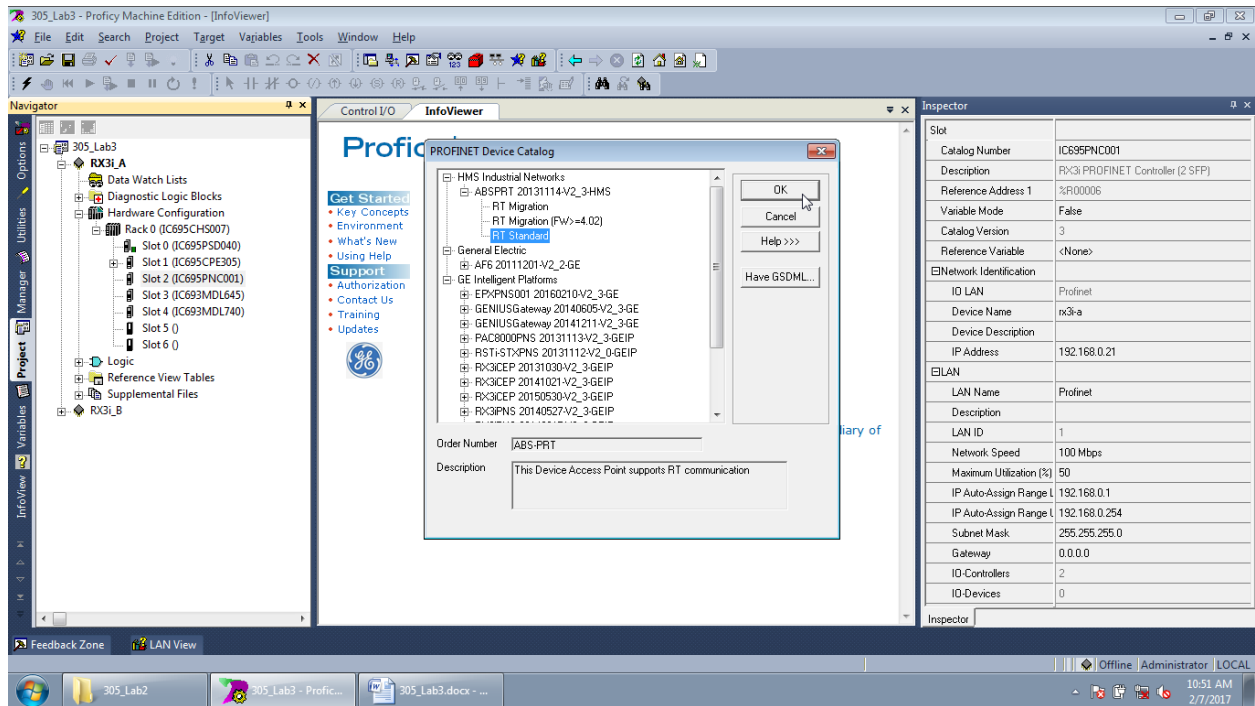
305_Lab3 - Proficy Machine Edition - [InfoViewer]

File Edit Search Project Target Variables Tools Window Help

Navigator

305_Lab3
RX3i_A
Data Watch Lists
Diagnostic Logic Blocks
Hardware Configuration
Rack 0 (IC695CHS007)
Slot 0 (IC695PSD040)
Slot 1 (IC695CPE305)
Slot 2 (IC695PNC001)
Slot 3 (IC693MDL645)
Slot 4 (IC693MDL740)
Slot 5 ()
Slot 6 ()
Logic
Reference View Tables
Supplemental Files
RX3i_B

Options Utilities Manager Project Variables InfoView

Control I/O InfoViewer

Profic

Get Started
• Key Concepts
• Environment
• What's New
• Using Help
Support
• Authorization
• Contact Us
• Training
• Updates

iary of

PROFINET Device Catalog

HMS Industrial Networks
ABSPRT 20131114-V2_3-HMS
RT Migration
RT Migration (FW>=4.02)
RT Standard
General Electric
AF6 20111201-V2_2-GE
GE Intelligent Platforms
EPXPNS001 20160210-V2_3-GE
GENIUSGateway 20140605-V2_3-GE
GENIUSGateway 20141211-V2_3-GE
PAC8000PNS 20131113-V2_3-GEIP
RSTi-STXPNS 20131112-V2_0-GEIP
RX3iCEP 20131030-V2_3-GEIP
RX3iCEP 20141021-V2_3-GEIP
RX3iCEP 20150530-V2_3-GEIP
RX3iPNS 20140527-V2_3-GEIP

OK
Cancel
Help >>>
Have GSDML...

Order Number ABS-PRT
Description This Device Access Point supports RT communication

Inspector

| Slot | |
|---|---|
| Catalog Number | IC695PNC001 |
| Description | RX3i PROFINET Controller (2 SFP) |
| Reference Address 1 | %R00006 |
| Variable Mode | False |
| Catalog Version | 3 |
| Reference Variable | <None> |
| ⊟Network Identification | |
| IO LAN | Profinet |
| Device Name | rx3i-a |
| Device Description | |
| IP Address | 192.168.0.21 |
| ⊟LAN | |
| LAN Name | Profinet |
| Description | |
| LAN ID | 1 |
| Network Speed | 100 Mbps |
| Maximum Utilization (%) | 50 |
| IP Auto-Assign Range L | 192.168.0.1 |
| IP Auto-Assign Range L | 192.168.0.254 |
| Subnet Mask | 255.255.255.0 |
| Gateway | 0.0.0.0 |
| IO-Controllers | 2 |
| IO-Devices | 0 |

Inspector

Feedback Zone LAN View

Offline Administrator LOCAL

305_Lab2 305_Lab3 - Profic... 305_Lab3.docx - ...

10:51 AM
2/7/2017